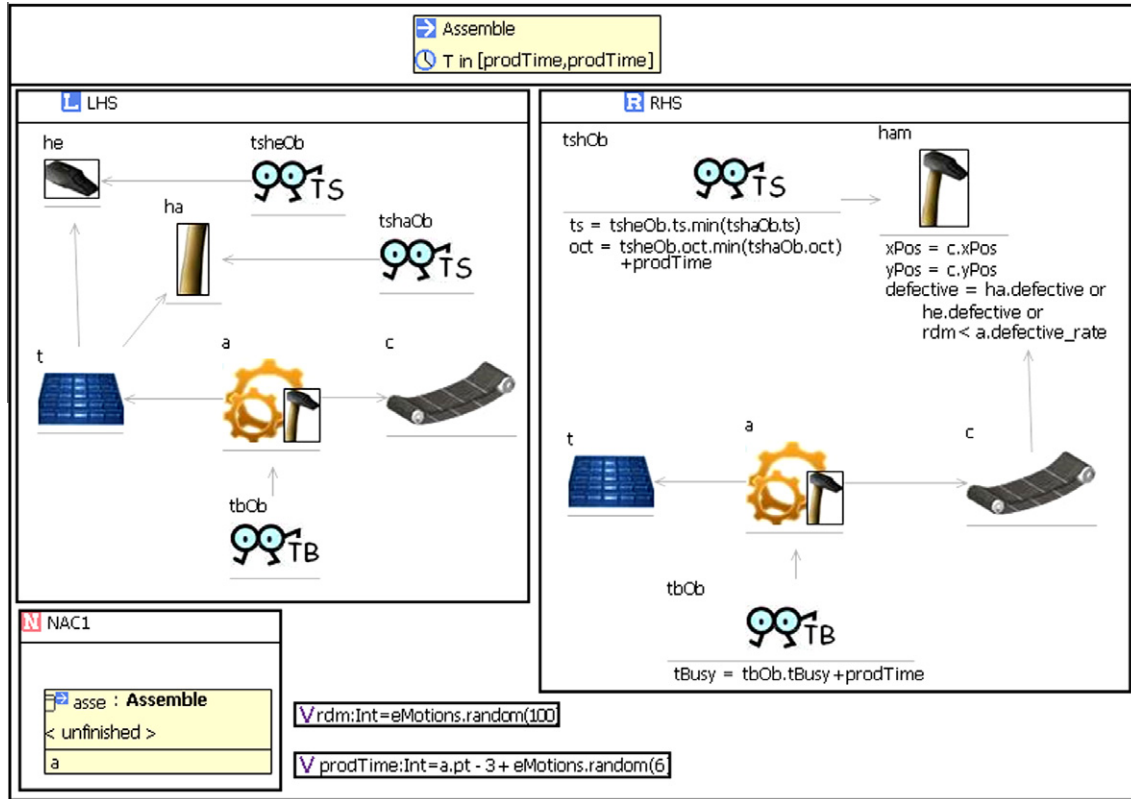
Assemble
T in [prodTime,prodTime]

L LHS

he

tsheOb

TS

ha

tshaOb

TS

t

a

c

tbOb

TB

R RHS

tshOb

TS

ts = tsheOb.ts.min(tshaOb.ts)
oct = tsheOb.oct.min(tshaOb.oct) +prodTime

ham

xPos = c.xPos
yPos = c.yPos
defective = ha.defective or he.defective or rdm < a.defective_rate

t

a

c

tbOb

TB

tBusy = tbOb.tBusy +prodTime

N NAC1

asse : Assemble
< unfinished >
a

V rdm:Int=eMotions.random(100)

V prodTime:Int=a.pt - 3 + eMotions.random(6)